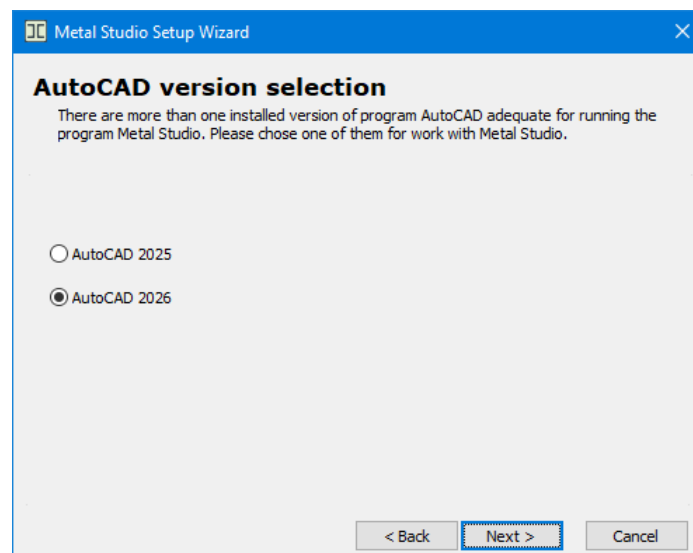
Metal Studio Setup Wizard

AutoCAD version selection

There are more than one installed version of program AutoCAD adequate for running the program Metal Studio. Please chose one of them for work with Metal Studio.

AutoCAD 2025

AutoCAD 2026

< Back
Next >
Cancel